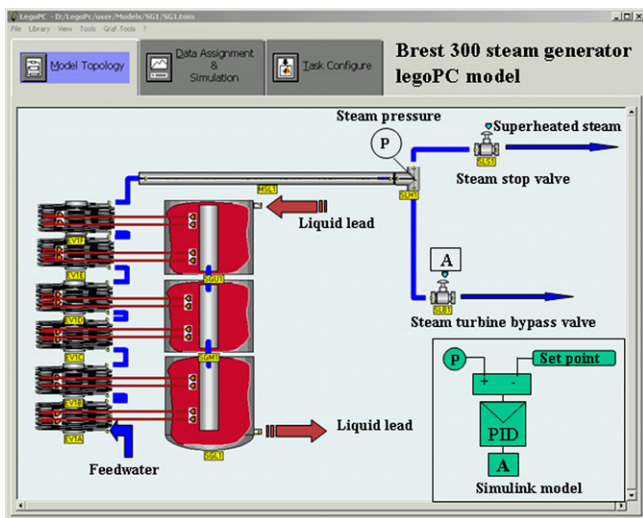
LegoPC - D:/LegoPc/user/Models/SG1/SG1.tom

File Library View Tools Graf.Tools ?

Model Topology

Data Assignment & Simulation

Task Configure

Brest 300 steam generator legoPC model

Steam pressure

P

Superheated steam

SLS1

Steam stop valve

MSL1

SSH1

Liquid lead

EV1F

EV1E

EV1D

EV1C

EV1B

EV1A

SGM2

SGM1

SGL1

A

SLB1

Steam turbine bypass valve

P

Set point

+ -

PID

A

Simulink model

Liquid lead

Feedwater